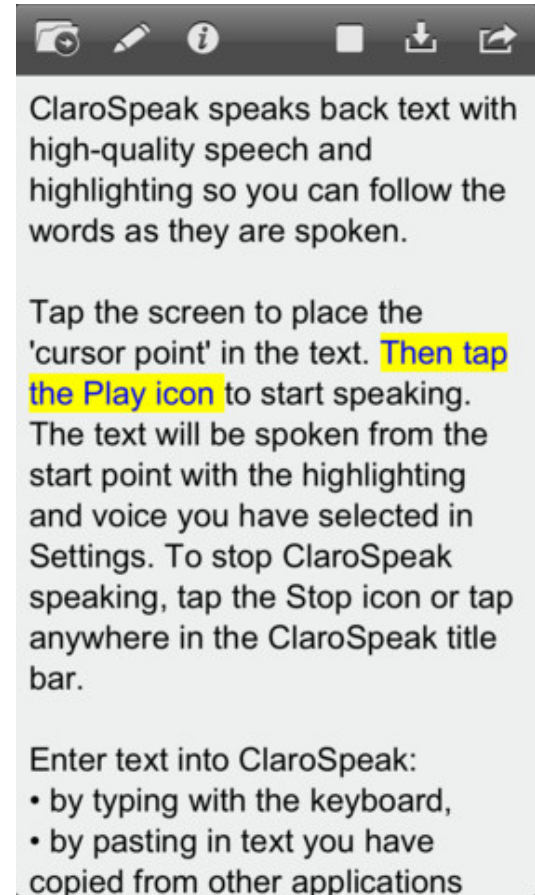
ClaroSpeak speaks back text with high-quality speech and highlighting so you can follow the words as they are spoken.

Tap the screen to place the 'cursor point' in the text. Then tap the Play icon to start speaking. The text will be spoken from the start point with the highlighting and voice you have selected in Settings. To stop ClaroSpeak speaking, tap the Stop icon or tap anywhere in the ClaroSpeak title bar.

Enter text into ClaroSpeak:
• by typing with the keyboard,
• by pasting in text you have copied from other applications